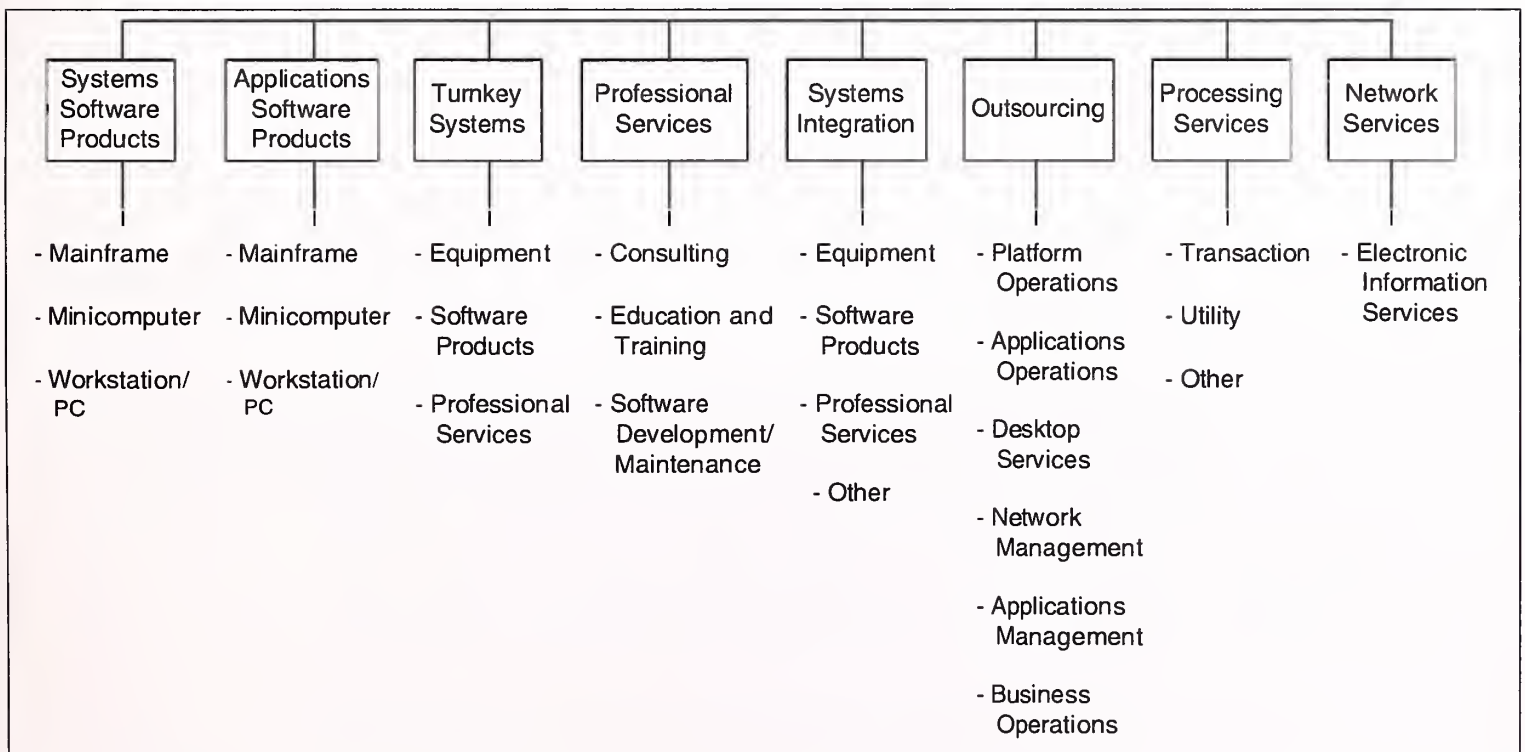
Systems Software Products

- Mainframe
- Minicomputer
- Workstation/ PC

Applications Software Products

- Mainframe
- Minicomputer
- Workstation/ PC

Turnkey Systems

- Equipment
- Software Products
- Professional Services

Professional Services

- Consulting
- Education and Training
- Software Development/ Maintenance

Systems Integration

- Equipment
- Software Products
- Professional Services
- Other

Outsourcing

- Platform Operations
- Applications Operations
- Desktop Services
- Network Management
- Applications Management
- Business Operations

Processing Services

- Transaction
- Utility
- Other

Network Services

- Electronic Information Services